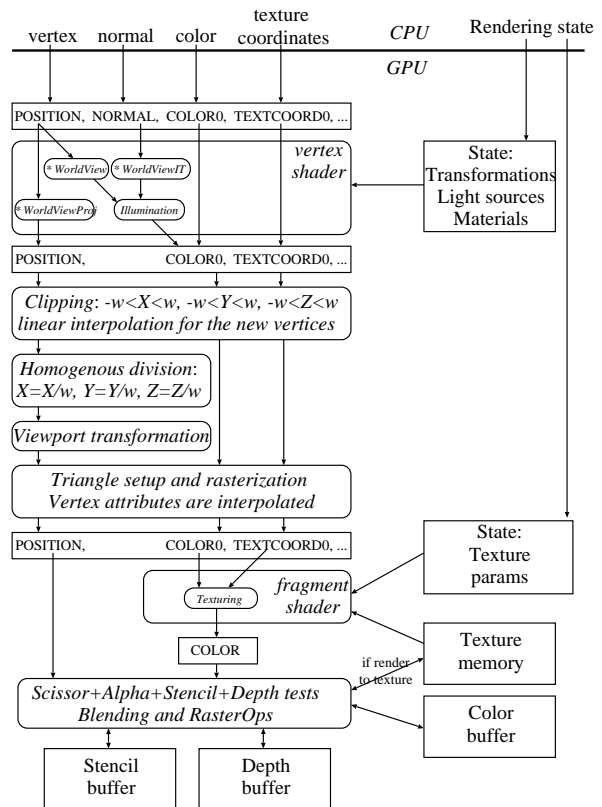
vertex normal color texture coordinates CPU Rendering state

GPU

POSITION, NORMAL, COLOR0, TEXTCOORD0, ...

vertex shader

* WorldView

* WorldViewIT

* WorldViewProj

Illumination

State: Transformations Light sources Materials

POSITION, COLOR0, TEXTCOORD0, ...

Clipping: -w<X<w, -w<Y<w, -w<Z<w linear interpolation for the new vertices

Homogenous division: X=X/w, Y=Y/w, Z=Z/w

Viewport transformation

Triangle setup and rasterization Vertex attributes are interpolated

POSITION, COLOR0, TEXTCOORD0, ...

State: Texture params

Texturing

fragment shader

COLOR

Texture memory

if render to texture

Scissor+Alpha+Stencil+Depth tests Blending and RasterOps

Color buffer

Stencil buffer

Depth buffer